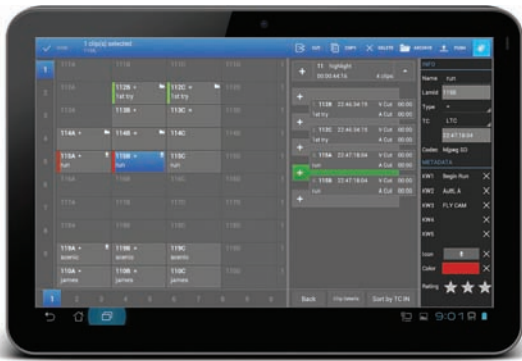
1 clip(s) selected

CUT COPY DELETE ARCHIVE PUSH

1 2 3 4 5 6 7 8 9

113A 113B 113C
1st try 1st try

114A 114B 114C

115A 115B 115C
run run

118A 118B 118C
scenic scenic scenic

119A 119B 119C
james james james

1 2 3 4 5 6 7 8 9

11 highlight
00:00:44:16 4 clips

113B 22:46:34:15 A Cut 00:00
1st try

113C 22:46:58:04 A Cut 00:00
1st try

115A 22:47:18:04 A Cut 00:00
run

115B A Cut 00:00
run

Back Clip Details Sort by TC IN

INFO
Name run
Lamid 115B
Type
TC LTC
22:47:18:04
Codec Mjpeg SD

METADATA
KW1 Begin Run
KW2 Auth. A
KW3 FLY CAM
KW4
KW5
Icon
Color
Rating

9:01